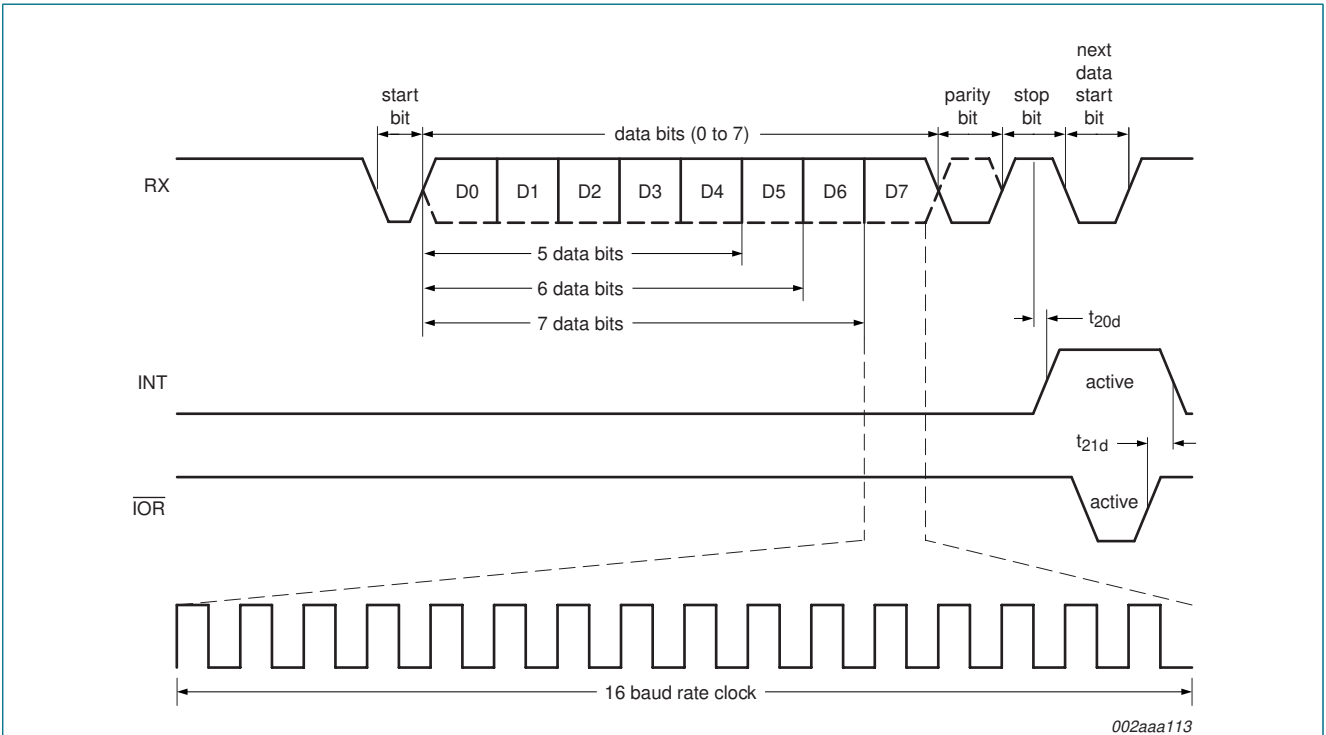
start bit

data bits (0 to 7)

parity bit

stop bit

next data start bit

RX

D0

D1

D2

D3

D4

D5

D6

D7

5 data bits

6 data bits

7 data bits

$t_{20d}$

INT

active

$t_{21d}$

$\overline{IOR}$

active

16 baud rate clock

002aaa113